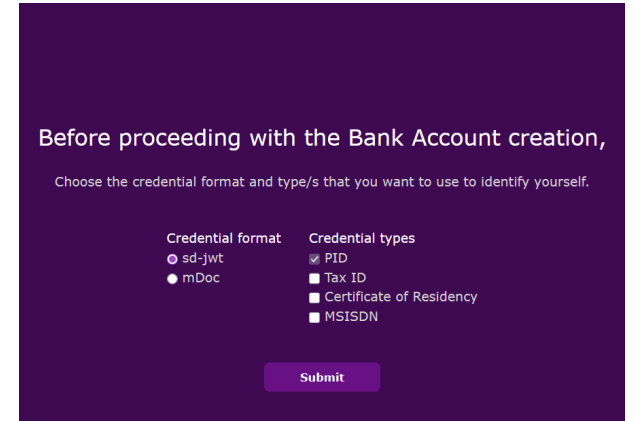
Before proceeding with the Bank Account creation,

Choose the credential format and type/s that you want to use to identify yourself.

| Credential format | Credential types |
|---|---|
| sd-jwt | PID |
| mDoc | Tax ID |
| | Certificate of Residency |
| | MSISDN |

Submit